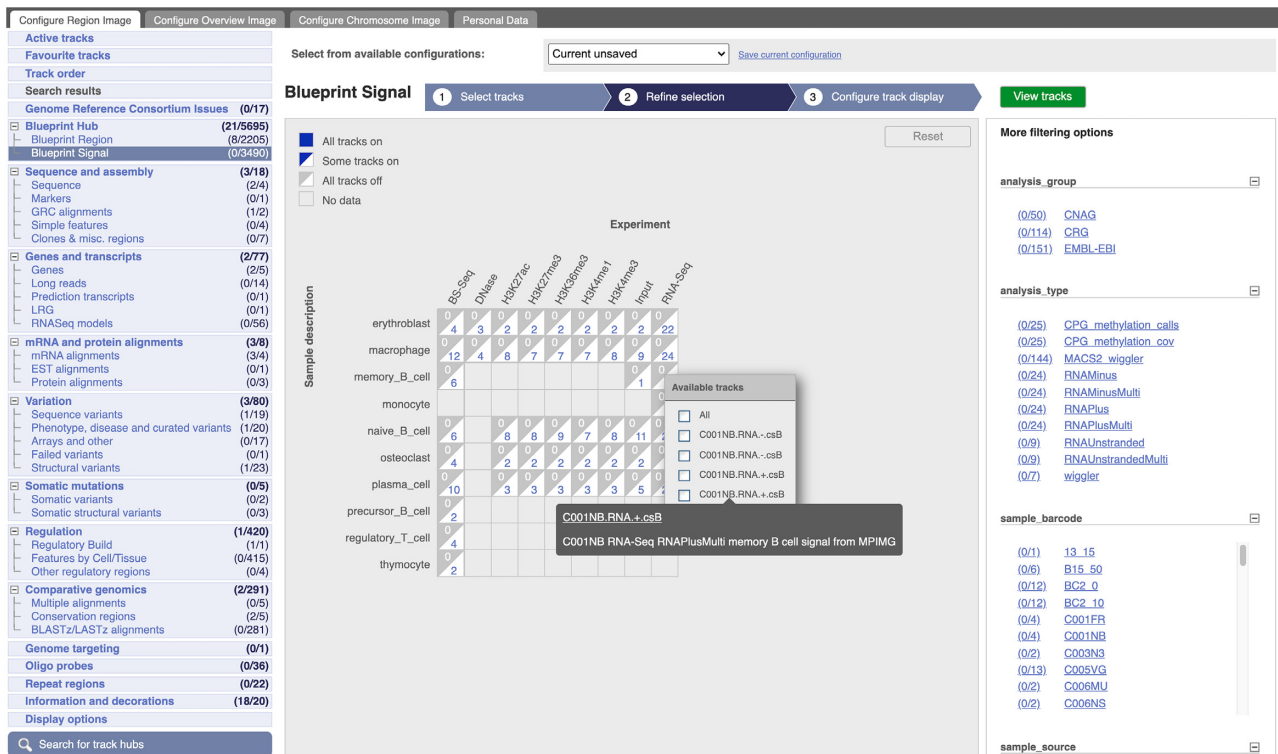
Configure Region Image | Configure Overview Image | Configure Chromosome Image | Personal Data

Active tracks
Favourite tracks
Track order
Search results
Genome Reference Consortium Issues (0/17)
Blueprint Hub (21/5695)
Blueprint Region (8/2205)
Blueprint Signal (0/3490)
Sequence and assembly (3/18)
Sequence (2/4)
Markers (0/1)
GRC alignments (1/2)
Simple features (0/4)
Clones & misc. regions (0/7)
Genes and transcripts (2/77)
Genes (2/5)
Long reads (0/14)
Prediction transcripts (0/1)
LRG (0/1)
RNASeq models (0/56)
mRNA and protein alignments (3/8)
mRNA alignments (3/4)
EST alignments (0/1)
Protein alignments (0/3)
Variation (3/80)
Sequence variants (1/19)
Phenotype, disease and curated variants (1/20)
Arrays and other (0/17)
Failed variants (0/1)
Structural variants (1/23)
Somatic mutations (0/5)
Somatic variants (0/2)
Somatic structural variants (0/3)
Regulation (1/420)
Regulatory Build (1/1)
Features by Cell/Tissue (0/415)
Other regulatory regions (0/4)
Comparative genomics (2/291)
Multiple alignments (0/5)
Conservation regions (2/5)
BLASTz/LASTz alignments (0/281)
Genome targeting (0/1)
Oligo probes (0/36)
Repeat regions (0/22)
Information and decorations (18/20)
Display options
Search for track hubs

Select from available configurations: Current unsaved Save current configuration

Blueprint Signal
1 Select tracks
2 Refine selection
3 Configure track display
View tracks

All tracks on
Some tracks on
All tracks off
No data
Reset

Experiment
BS-Seq DNase H3K27ac H3K27me3 H3K36me3 H3K4me1 H3K4me3 Input RNA-Seq
Sample description
erythroblast 0 4 0 3 0 2 0 2 0 2 0 2 0 2 0 2 0 22
macrophage 0 12 0 4 0 8 0 7 0 7 0 7 0 8 0 9 0 24
memory_B_cell 0 6 0 1 0
monocyte
naive_B_cell 0 6 0 8 0 8 0 9 0 7 0 8 0 11 0
osteoclast 0 4 0 2 0 2 0 2 0 2 0 2 0 2 0
plasma_cell 0 10 0 3 0 3 0 3 0 3 0 3 0 5 2
precursor_B_cell 0 2
regulatory_T_cell 0 4
thymocyte 0 2

Available tracks
All
C001NB.RNA.-.csB
C001NB.RNA.-.csB
C001NB.RNA.+.csB
C001NB.RNA.+.csB

C001NB.RNA.+.csB
C001NB RNA-Seq RNAPlusMulti memory B cell signal from MPIMG

More filtering options

analysis_group
(0/50) CNAG
(0/114) CRG
(0/151) EMBL-EBI

analysis_type
(0/25) CPG_methylation_calls
(0/25) CPG_methylation_cov
(0/144) MACS2_wiggler
(0/24) RNAMinus
(0/24) RNAMinusMulti
(0/24) RNAPlus
(0/24) RNAPlusMulti
(0/9) RNAUnstranded
(0/9) RNAUnstrandedMulti
(0/7) wiggler

sample_barcode
(0/1) 13_15
(0/6) B15_50
(0/12) BC2_0
(0/12) BC2_10
(0/4) C001FR
(0/4) C001NB
(0/2) C003N3
(0/13) C005VG
(0/2) C006MU
(0/2) C006NS

sample_source